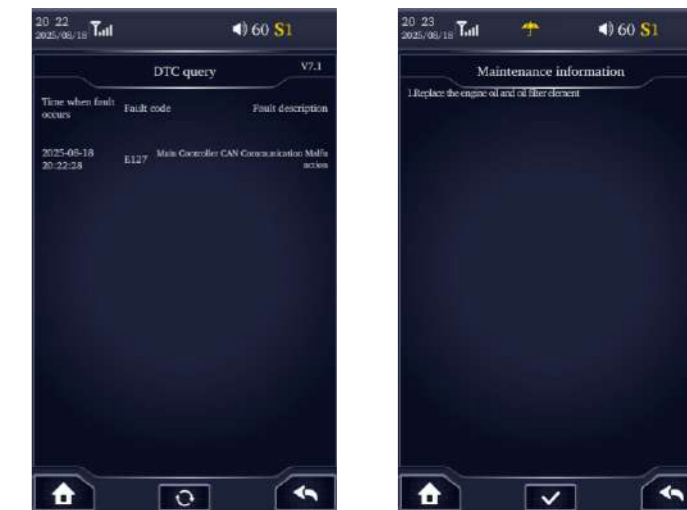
20 22
2025/08/18

60 S1

DTC query

V7.1

Time when fault occurs

Fault code

Fault description

2025-08-18 20:22:28

E127

Main Controller CAN Communication Malfunction

20 23
2025/08/18

60 S1

Maintenance information

1.Replace the engine oil and oil filter element